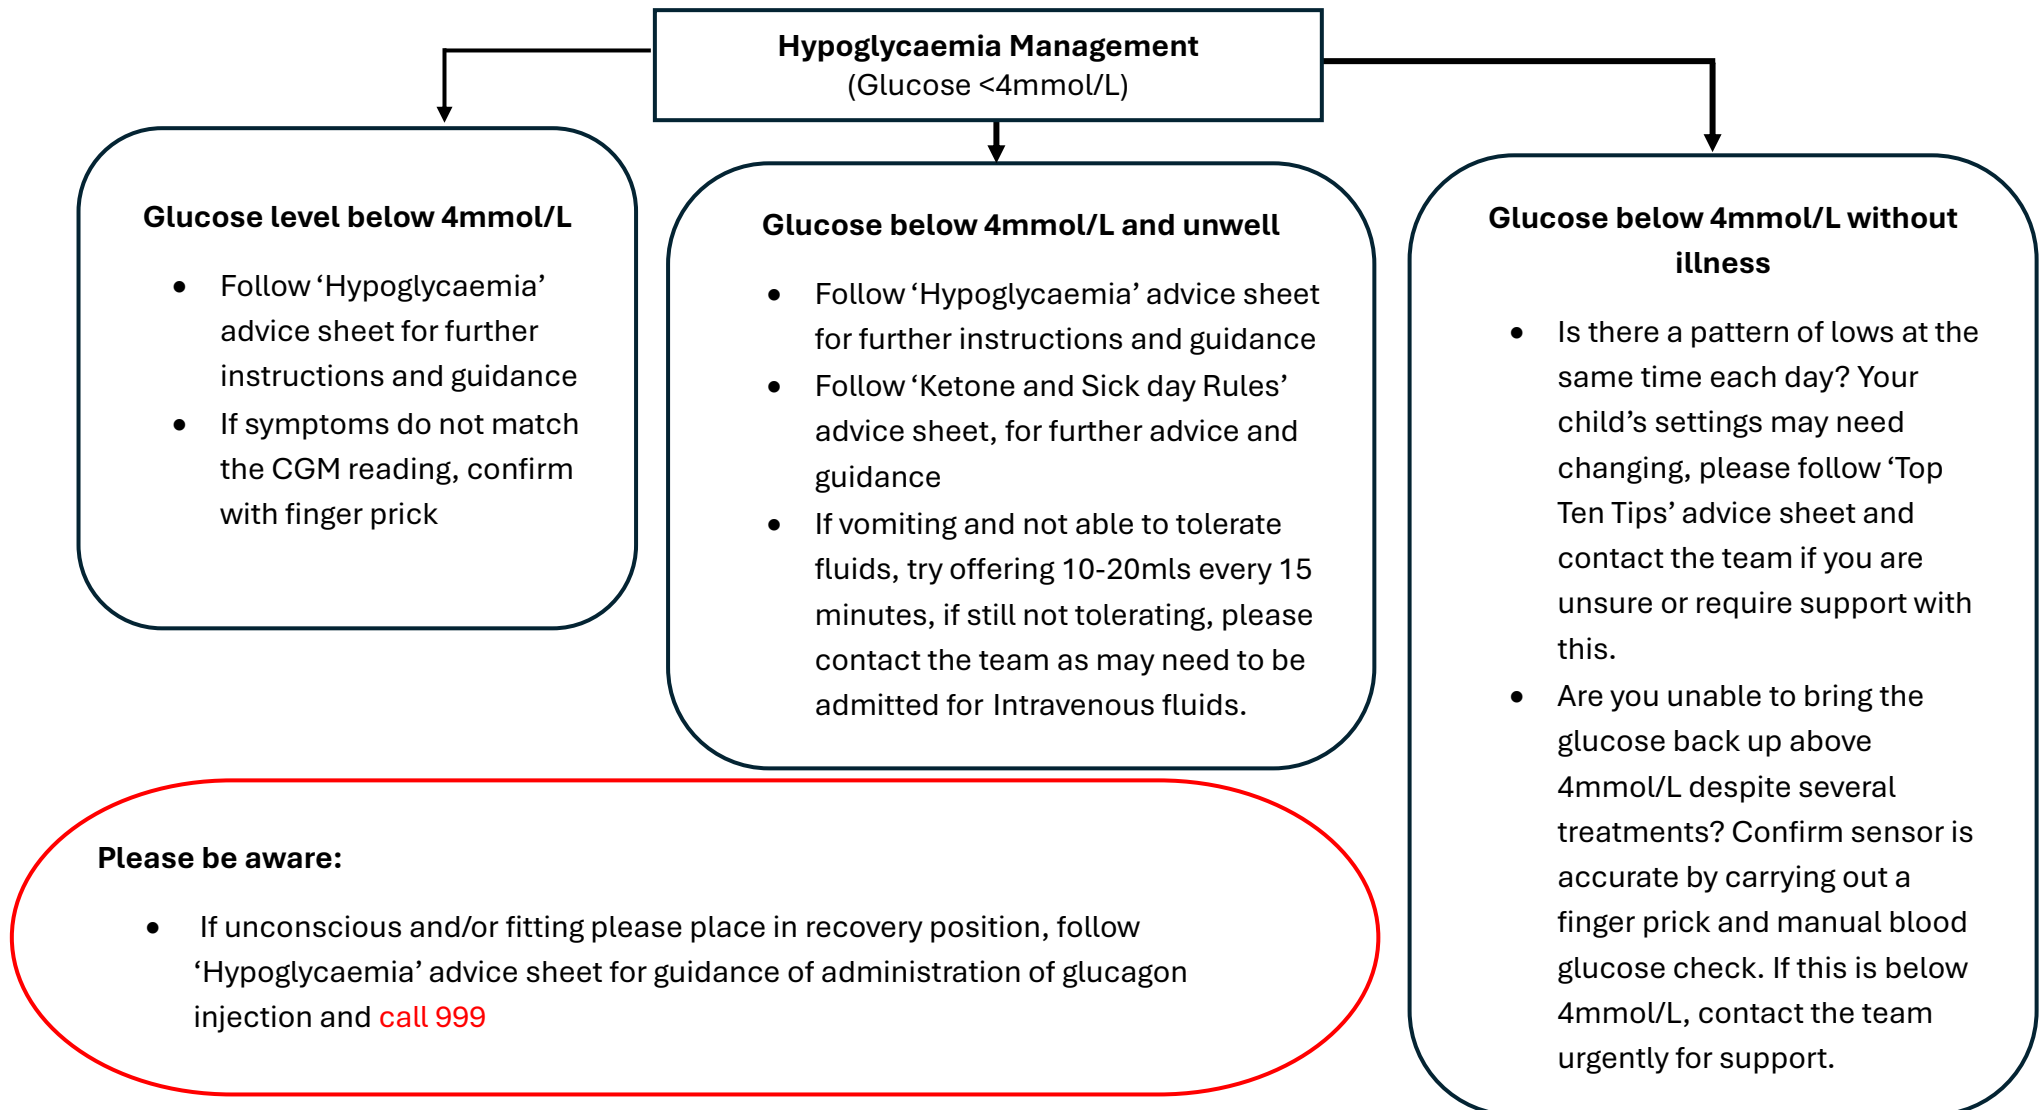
**Hypoglycaemia Management**
(Glucose <4mmol/L)

**Glucose level below 4mmol/L**

- Follow 'Hypoglycaemia' advice sheet for further instructions and guidance
- If symptoms do not match the CGM reading, confirm with finger prick

**Glucose below 4mmol/L and unwell**

- Follow 'Hypoglycaemia' advice sheet for further instructions and guidance
- Follow 'Ketone and Sick day Rules' advice sheet, for further advice and guidance
- If vomiting and not able to tolerate fluids, try offering 10-20mls every 15 minutes, if still not tolerating, please contact the team as may need to be admitted for Intravenous fluids.

**Glucose below 4mmol/L without illness**

- Is there a pattern of lows at the same time each day? Your child's settings may need changing, please follow 'Top Ten Tips' advice sheet and contact the team if you are unsure or require support with this.
- Are you unable to bring the glucose back up above 4mmol/L despite several treatments? Confirm sensor is accurate by carrying out a finger prick and manual blood glucose check. If this is below 4mmol/L, contact the team urgently for support.

**Please be aware:**

- If unconscious and/or fitting please place in recovery position, follow 'Hypoglycaemia' advice sheet for guidance of administration of glucagon injection and call 999